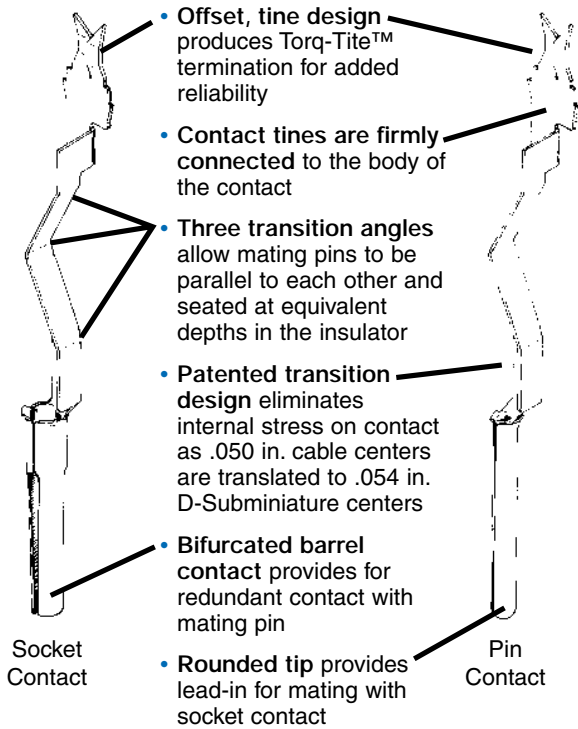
• Offset, tine design produces Torq-Tite™ termination for added reliability

• Contact tines are firmly connected to the body of the contact

• Three transition angles allow mating pins to be parallel to each other and seated at equivalent depths in the insulator

• Patented transition design eliminates internal stress on contact as .050 in. cable centers are translated to .054 in. D-Subminiature centers

• Bifurcated barrel contact provides for redundant contact with mating pin

• Rounded tip provides lead-in for mating with socket contact

Socket Contact

Pin Contact